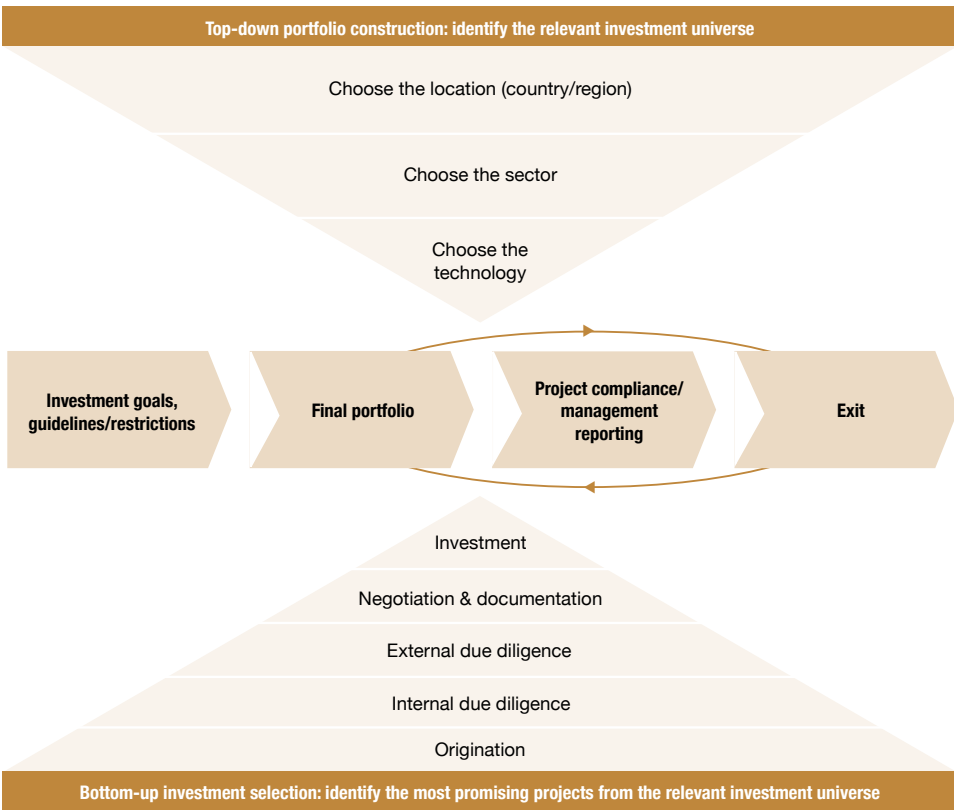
Top-down portfolio construction: identify the relevant investment universe

Choose the location (country/region)

Choose the sector

Choose the technology

Investment goals, guidelines/restrictions

Final portfolio

Project compliance/ management reporting

Exit

Investment

Negotiation & documentation

External due diligence

Internal due diligence

Origination

Bottom-up investment selection: identify the most promising projects from the relevant investment universe